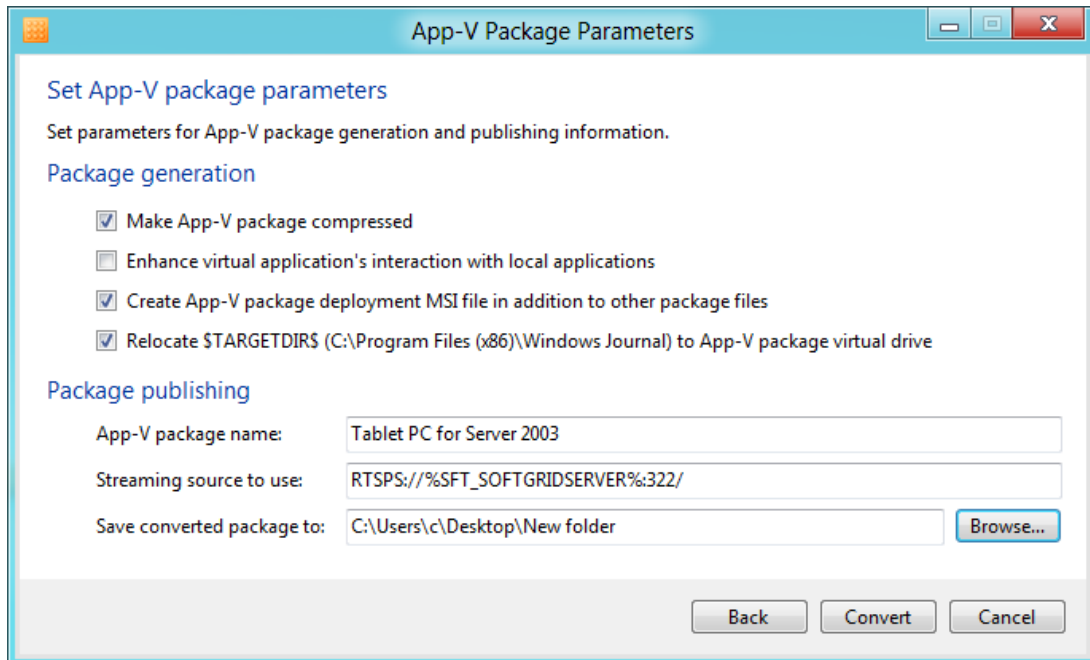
App-V Package Parameters

Set App-V package parameters

Set parameters for App-V package generation and publishing information.

Package generation

Make App-V package compressed

Enhance virtual application's interaction with local applications

Create App-V package deployment MSI file in addition to other package files

Relocate $TARGETDIR$ (C:\Program Files (x86)\Windows Journal) to App-V package virtual drive

Package publishing

App-V package name: Tablet PC for Server 2003

Streaming source to use: RTSPS://%SFT_SOFTGRIDSERVER%:322/

Save converted package to: C:\Users\c\Desktop\New folder

Browse...

Back

Convert

Cancel